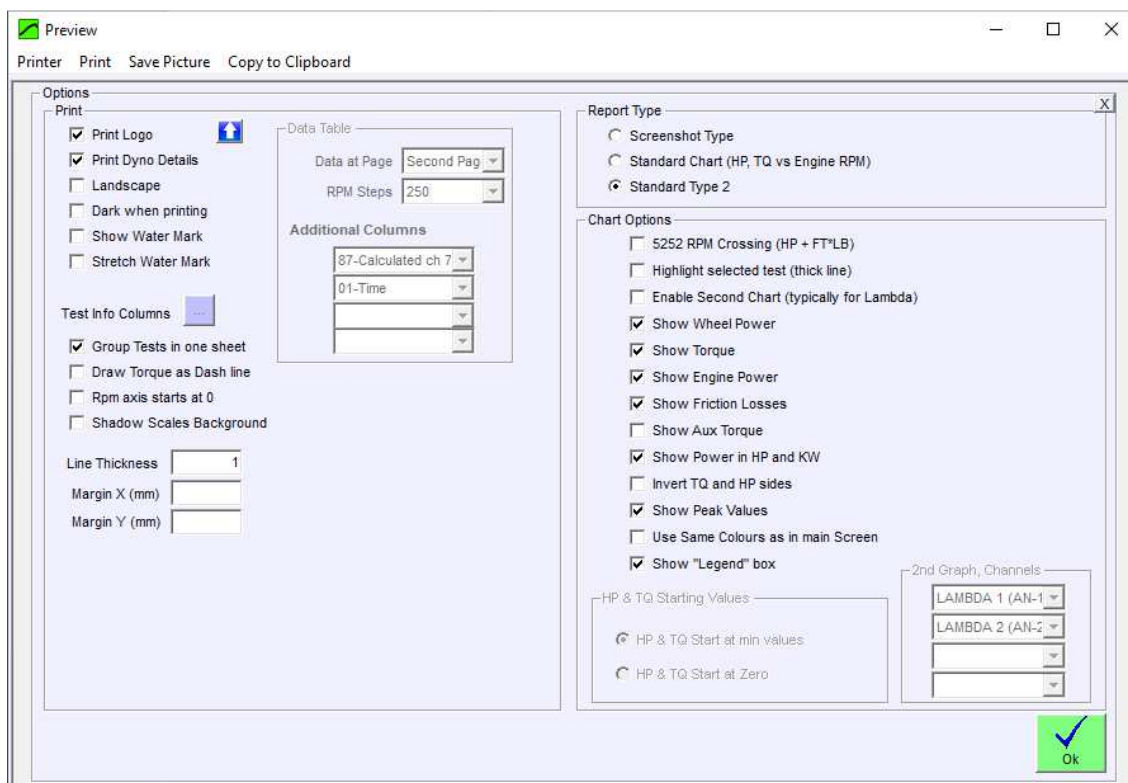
Preview

Printer Print Save Picture Copy to Clipboard

Options

Print

Print Logo

Print Dyno Details

Landscape

Dark when printing

Show Water Mark

Stretch Water Mark

Data Table

Data at Page Second Pag

RPM Steps 250

Additional Columns

87-Calculated ch 7

01-Time

Test Info Columns ...

Group Tests in one sheet

Draw Torque as Dash line

Rpm axis starts at 0

Shadow Scales Background

Line Thickness 1

Margin X (mm)

Margin Y (mm)

Report Type

Screenshot Type

Standard Chart (HP, TQ vs Engine RPM)

Standard Type 2

X

Chart Options

5252 RPM Crossing (HP + FT*LB)

Highlight selected test (thick line)

Enable Second Chart (typically for Lambda)

Show Wheel Power

Show Torque

Show Engine Power

Show Friction Losses

Show Aux Torque

Show Power in HP and KW

Invert TQ and HP sides

Show Peak Values

Use Same Colours as in main Screen

Show "Legend" box

HP & TQ Starting Values

HP & TQ Start at min values

HP & TQ Start at Zero

2nd Graph, Channels

LAMBDA 1 (AN-1

LAMBDA 2 (AN-2

Ok